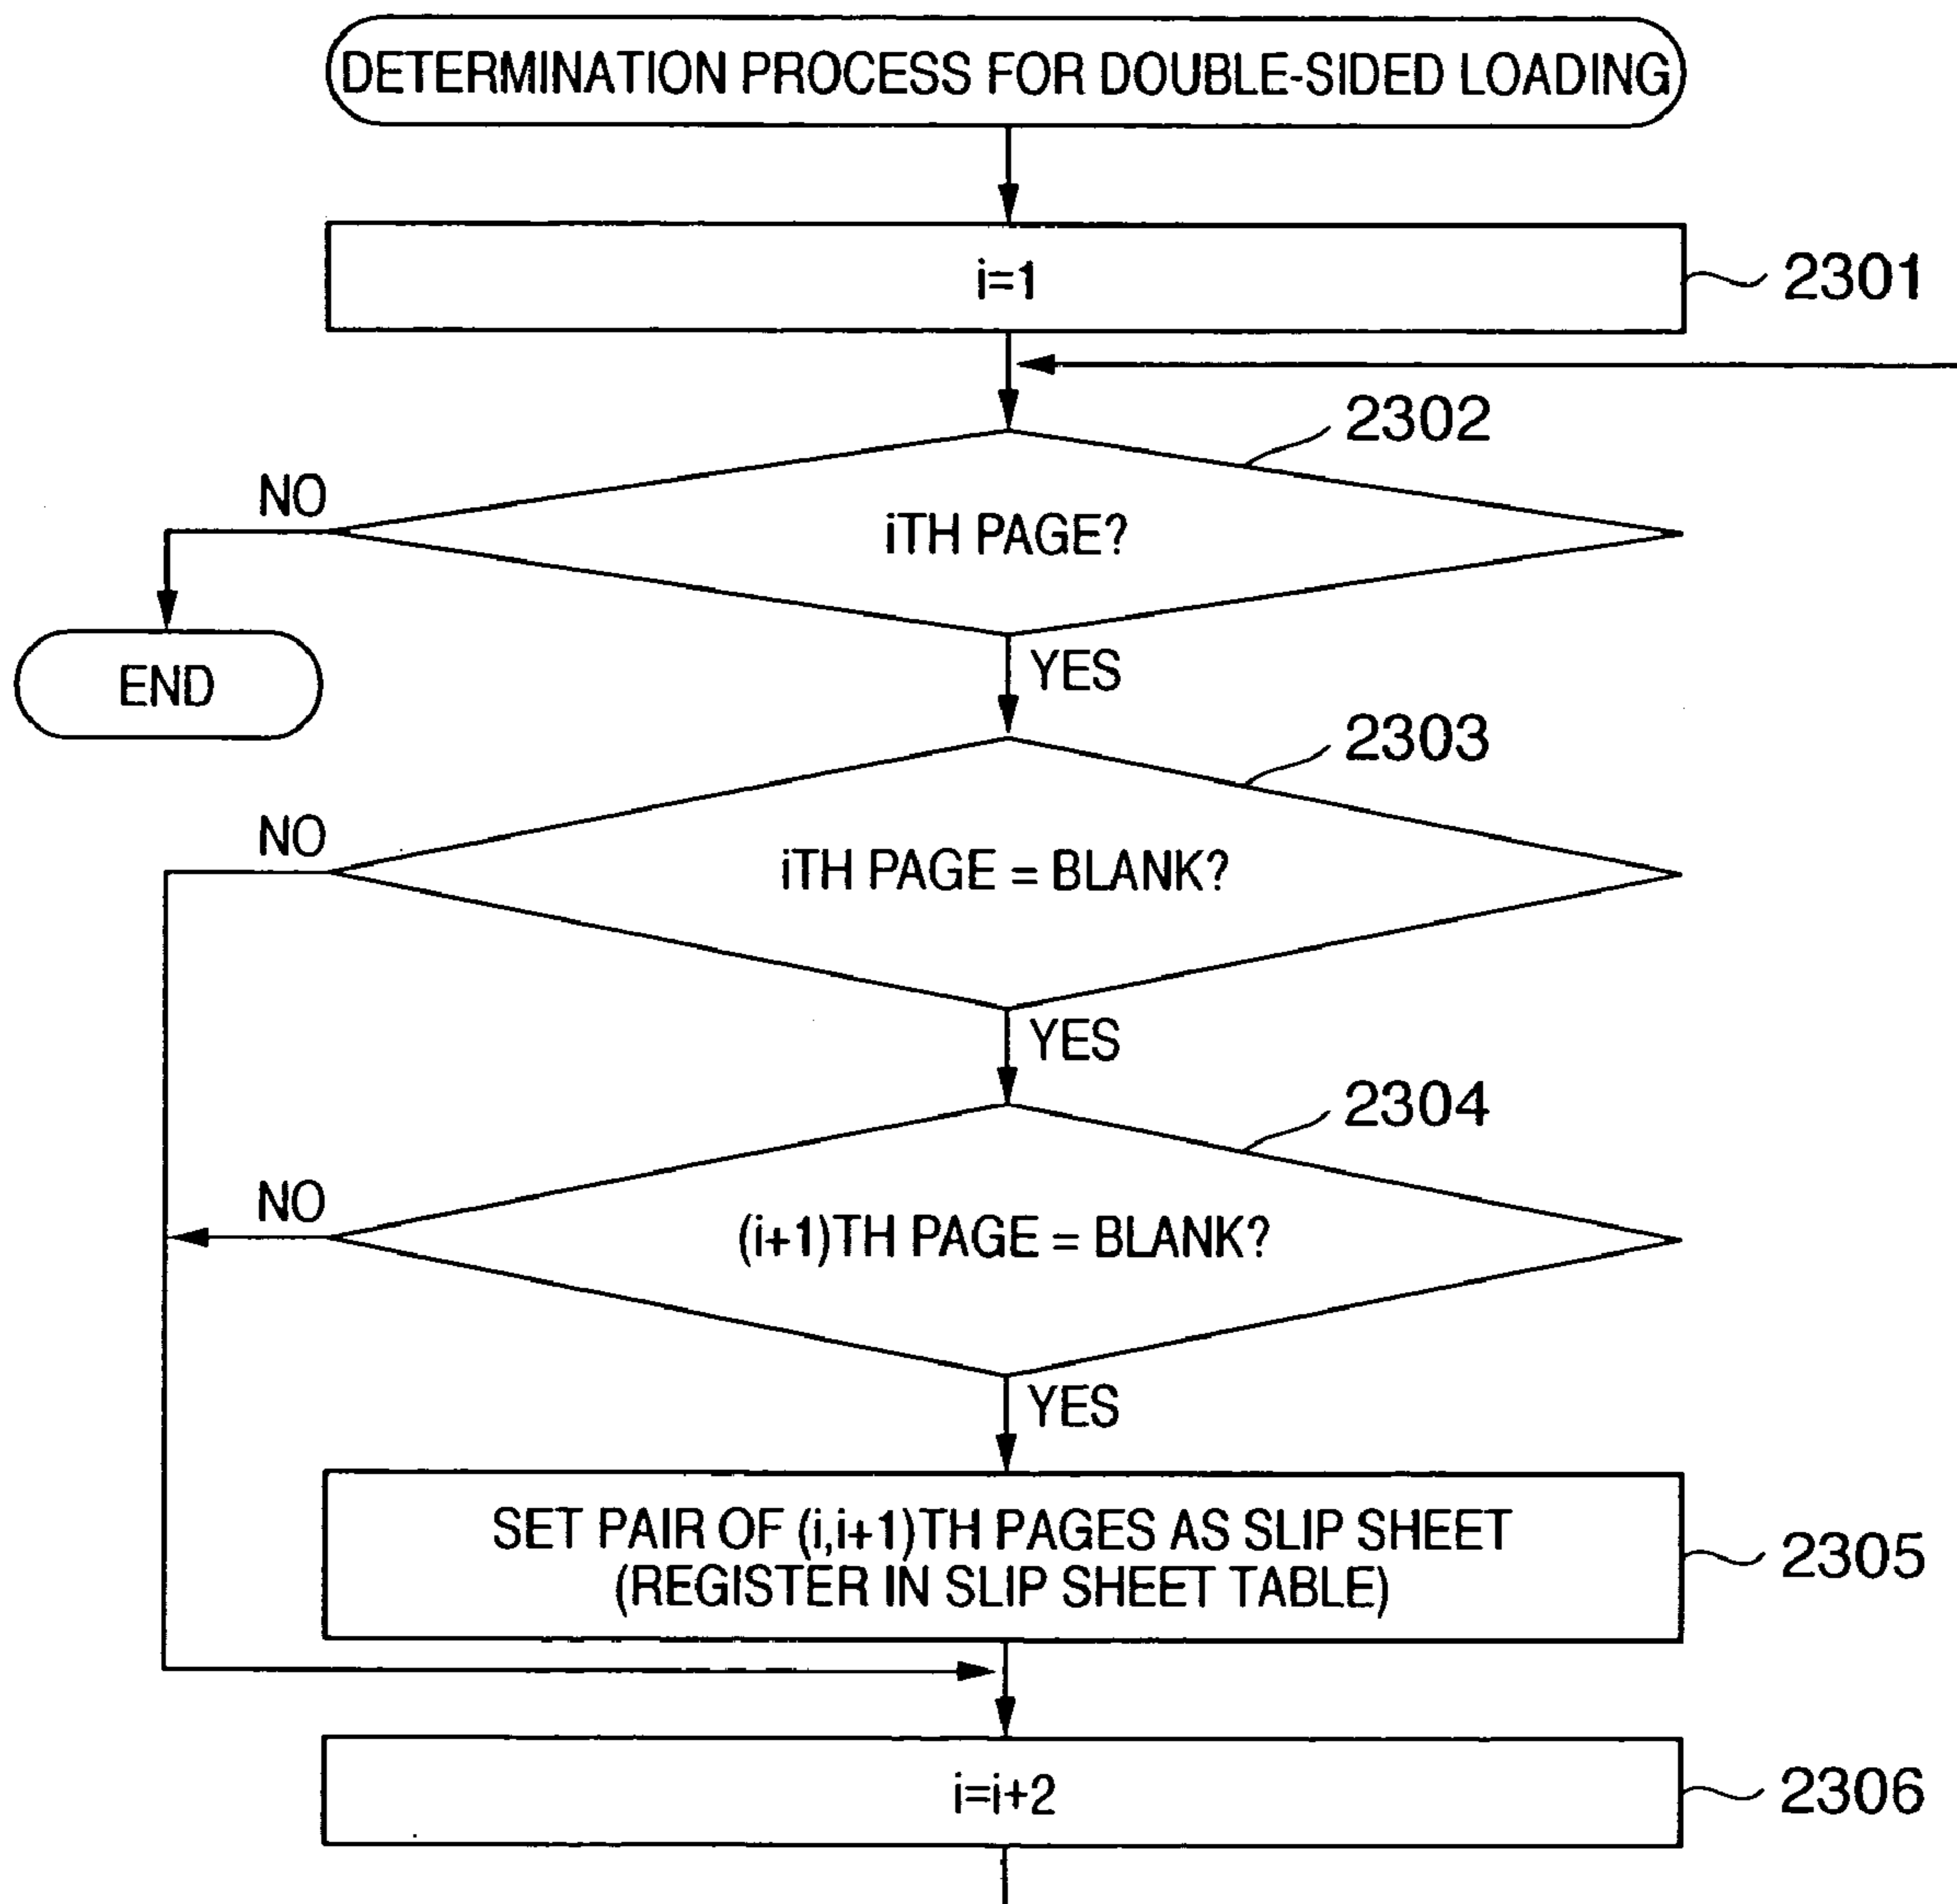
DETERMINATION PROCESS FOR DOUBLE-SIDED LOADING

i=1

2301

2302

NO

iTH PAGE?

END

YES

2303

NO

iTH PAGE = BLANK?

YES

2304

NO

(i+1)TH PAGE = BLANK?

YES

SET PAIR OF (i,i+1)TH PAGES AS SLIP SHEET (REGISTER IN SLIP SHEET TABLE)

2305

i=i+2

2306